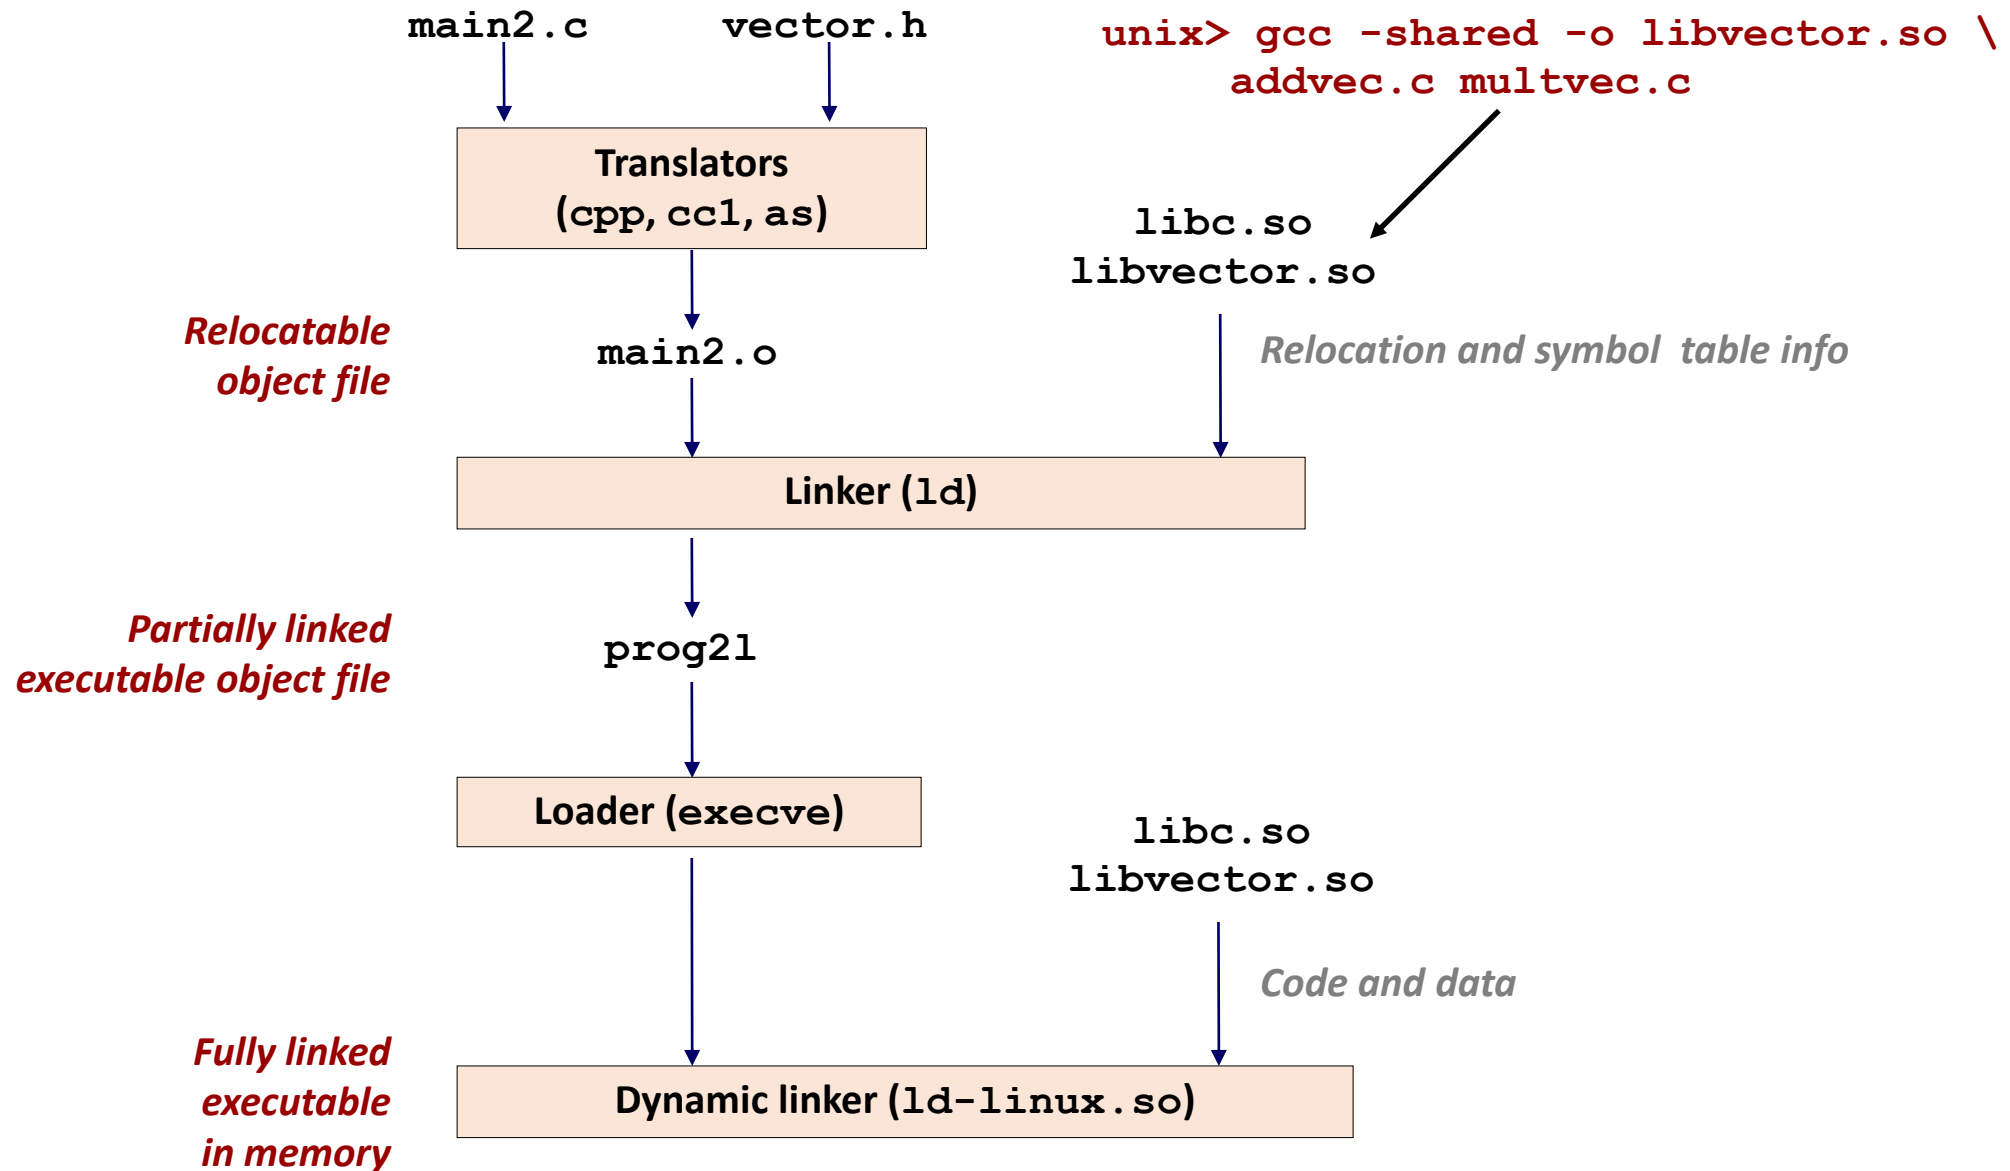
main2.c

vector.h

unix> gcc -shared -o libvector.so \
addvec.c multvec.c

Translators
(cpp, cc1, as)

libc.so
libvector.so

Relocatable
object file

main2.o

Relocation and symbol table info

Linker (ld)

Partially linked
executable object file

prog21

Loader (execve)

libc.so
libvector.so

Code and data

Fully linked
executable
in memory

Dynamic linker (ld-linux.so)